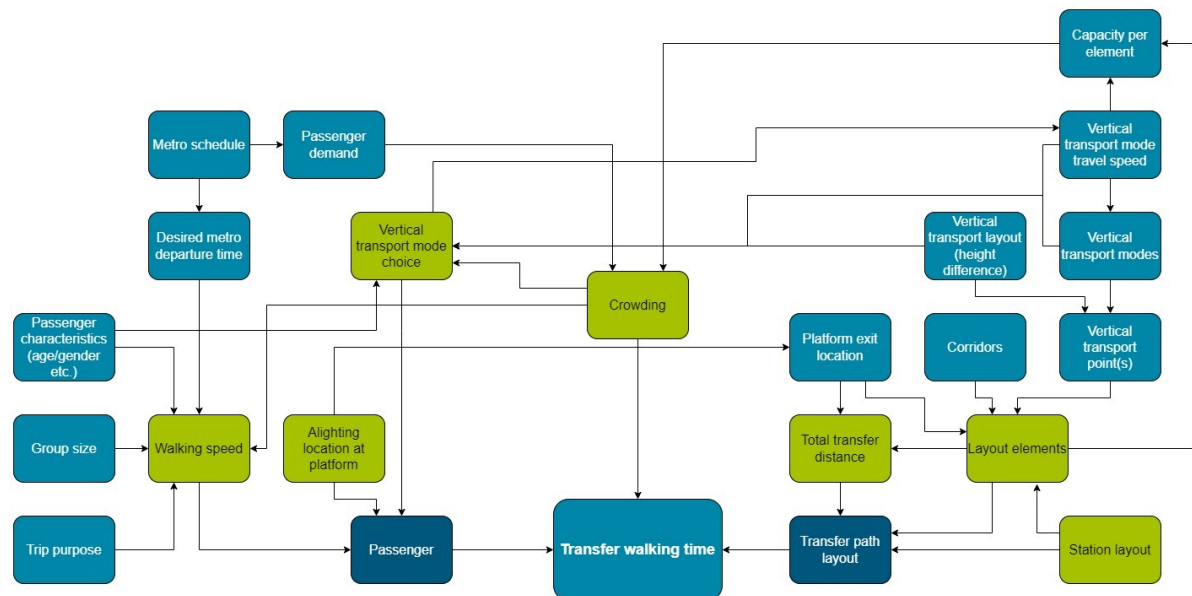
Capacity per element

Metro schedule

Passenger demand

Vertical transport mode travel speed

Desired metro departure time

Vertical transport mode choice

Vertical transport layout (height difference)

Vertical transport modes

Crowding

Passenger characteristics (age/gender etc.)

Platform exit location

Corridors

Vertical transport point(s)

Group size

Walking speed

Alighting location at platform

Total transfer distance

Layout elements

Trip purpose

Passenger

Transfer walking time

Transfer path layout

Station layout